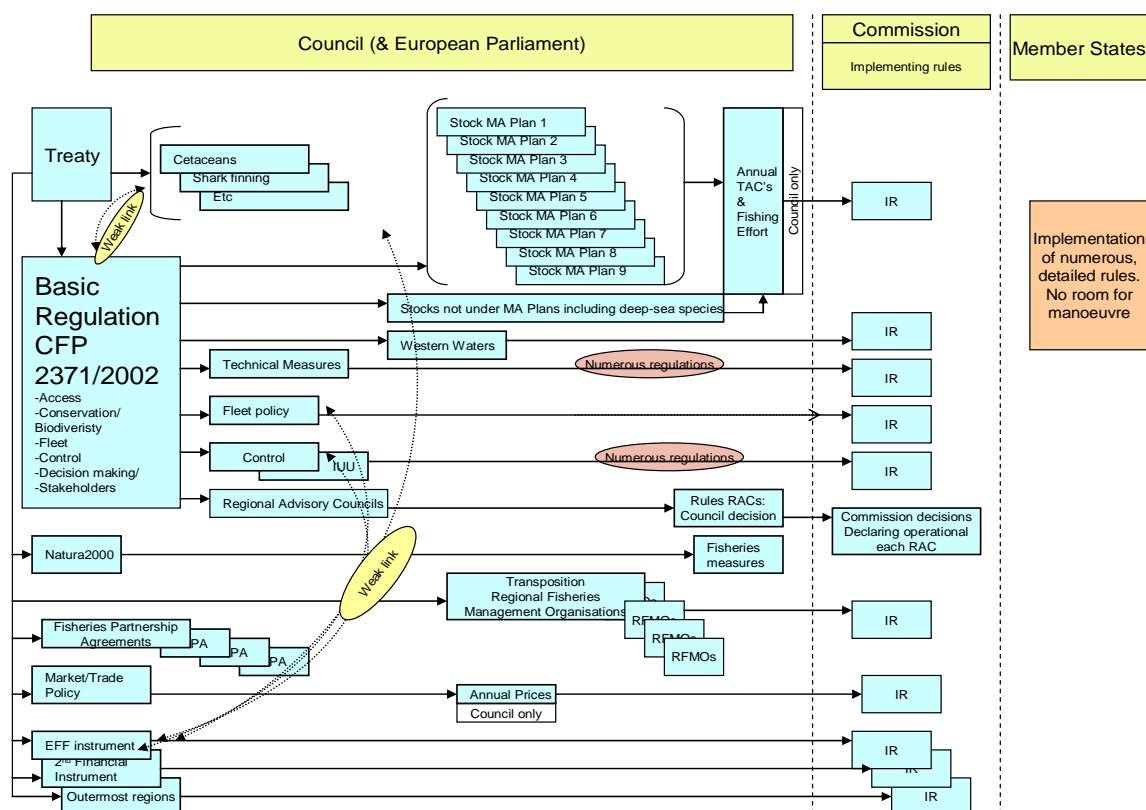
Council (& European Parliament)

Commission

Implementing rules

Member States

Treaty

Cetaceans

Shark finning

Etc

Weak link

Stock MA Plan 1

Stock MA Plan 2

Stock MA Plan 3

Stock MA Plan 4

Stock MA Plan 5

Stock MA Plan 6

Stock MA Plan 7

Stock MA Plan 8

Stock MA Plan 9

Annual TAC's & Fishing Effort

Council only

IR

Implementation of numerous, detailed rules. No room for manoeuvre

Basic Regulation CFP 2371/2002
-Access
-Conservation/ Biodiveristy
-Fleet
-Control
-Decision making/
-Stakeholders

Stocks not under MA Plans including deep-sea species

Western Waters

IR

Technical Measures

Numerous regulations

IR

Fleet policy

IR

Control

IUU

Numerous regulations

IR

Regional Advisory Councils

Rules RACs: Council decision

Commission decisions Declaring operational each RAC

Natura2000

Fisheries measures

Weak link

Transposition Regional Fisheries Management Organisations

RFMOs

RFMOs

RFMOs

IR

Fisheries Partnership Agreements

PA

PA

PA

Market/Trade Policy

Annual Prices

Council only

IR

EFF instrument

IR

2nd Financial Instrument

IR

Outermost regions

IR